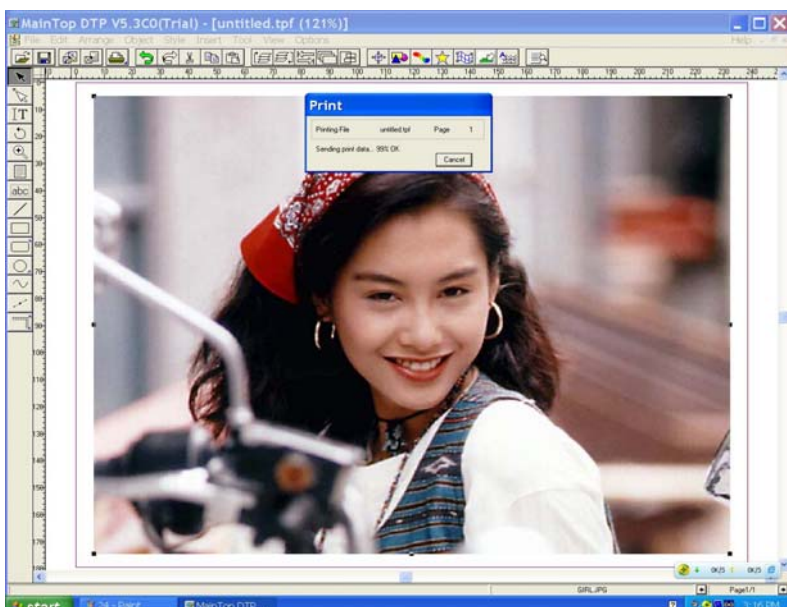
MainTop DTP V5.3C0(Trial) - [untitled.tpf (121%)]

File Edit Arrange Object Style Insert Tool View Options

Help

Print

Printing File untitled.tpf Page 1

Sending print data... 99% OK

Cancel

abc

GIRL.JPG

Page1/1

start

MainTop DTP

3:16 PM